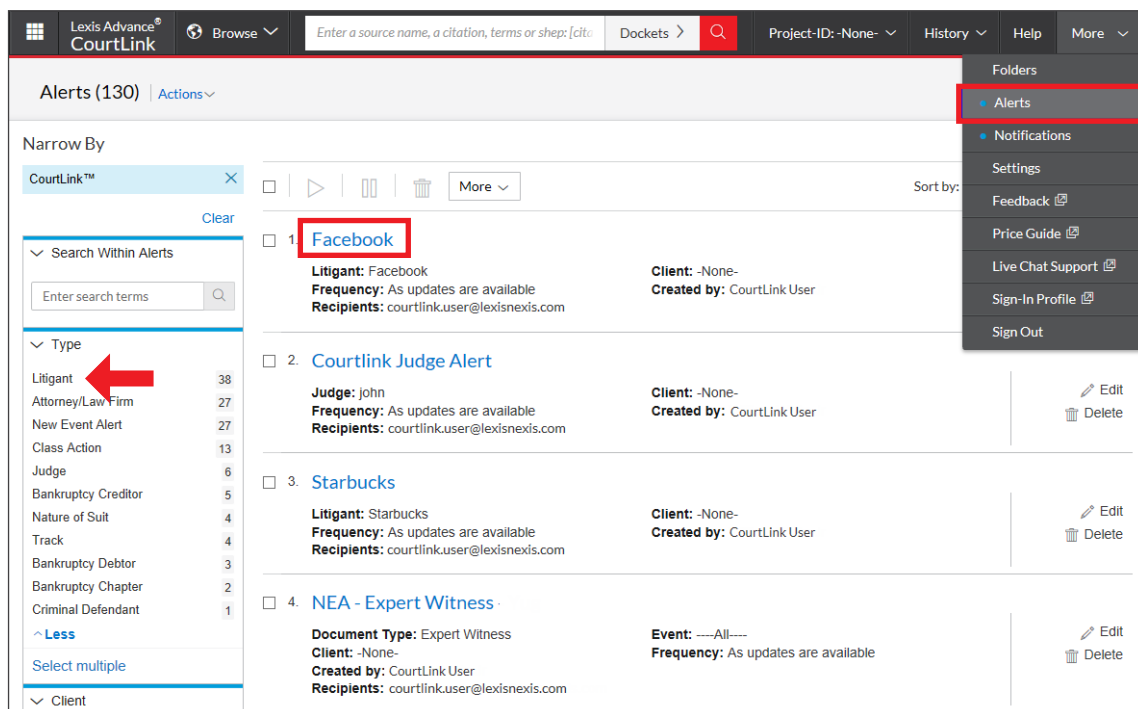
Lexis Advance® CourtLink | Browse | Enter a source name, a citation, terms or shep: [cita | Dockets | Project-ID: -None- | History | Help | More

Folders
Alerts
Notifications
Settings
Feedback
Price Guide
Live Chat Support
Sign-In Profile
Sign Out

Alerts (130) | Actions

Narrow By

CourtLink™

Clear

Search Within Alerts

Enter search terms

Type

| | |
|---|---|
| Litigant | 38 |
| Attorney/Law Firm | 27 |
| New Event Alert | 27 |
| Class Action | 13 |
| Judge | 6 |
| Bankruptcy Creditor | 5 |
| Nature of Suit | 4 |
| Track | 4 |
| Bankruptcy Debtor | 3 |
| Bankruptcy Chapter | 2 |
| Criminal Defendant | 1 |

^Less

Select multiple

Client

More

Sort by:

1. Facebook
Litigant: Facebook
Frequency: As updates are available
Recipients: courtlink.user@lexisnexis.com
Client: -None-
Created by: CourtLink User

2. Courtlink Judge Alert
Judge: john
Frequency: As updates are available
Recipients: courtlink.user@lexisnexis.com
Client: -None-
Created by: CourtLink User
Edit
Delete

3. Starbucks
Litigant: Starbucks
Frequency: As updates are available
Recipients: courtlink.user@lexisnexis.com
Client: -None-
Created by: CourtLink User
Edit
Delete

4. NEA - Expert Witness
Document Type: Expert Witness
Client: -None-
Created by: CourtLink User
Recipients: courtlink.user@lexisnexis.com
Event: ----All----
Frequency: As updates are available
Edit
Delete